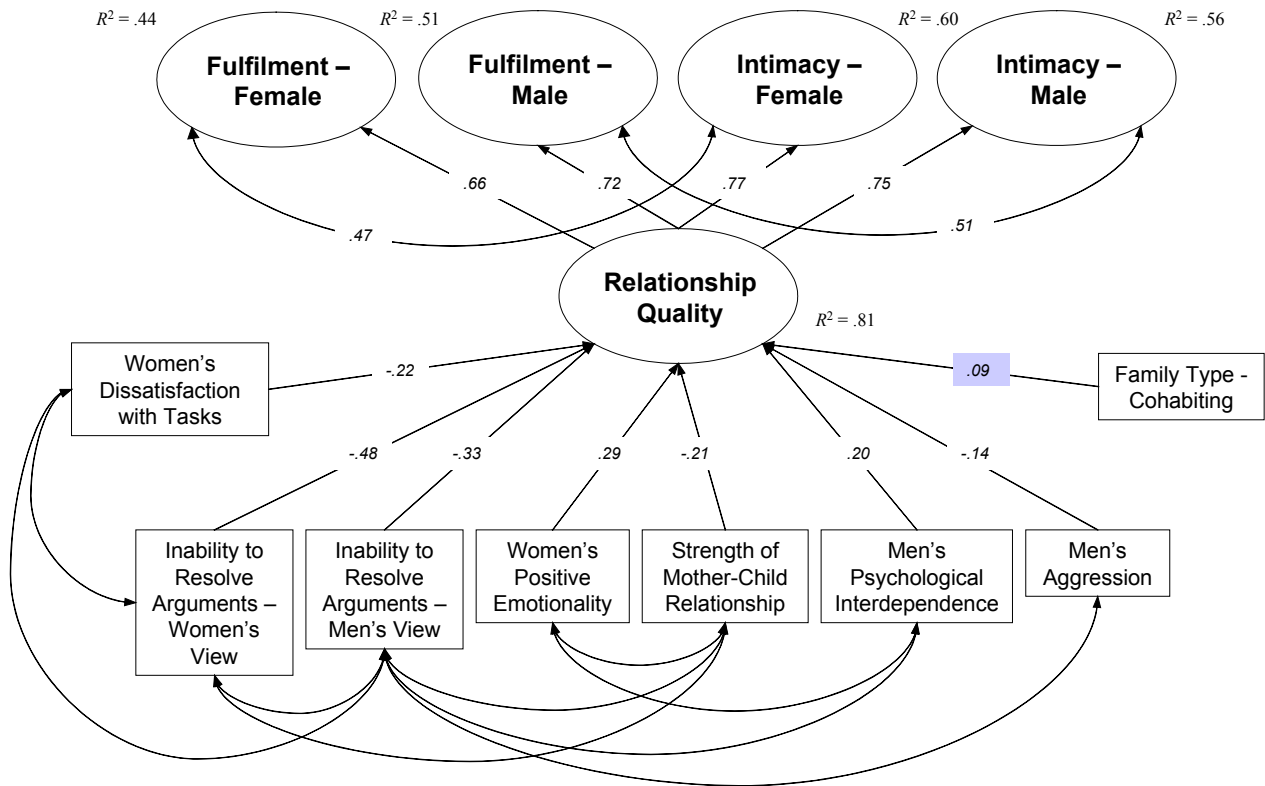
$R^2$ = .44
$R^2$ = .51
$R^2$ = .60
$R^2$ = .56

Fulfilment – Female

Fulfilment – Male

Intimacy – Female

Intimacy – Male

.66
.72
.77
.75
.47
.51

Relationship Quality

$R^2$ = .81

Women's Dissatisfaction with Tasks

-.22

.09

Family Type - Cohabiting

-.48
-.33
.29
-.21
.20
-.14

Inability to Resolve Arguments – Women's View

Inability to Resolve Arguments – Men's View

Women's Positive Emotionality

Strength of Mother-Child Relationship

Men's Psychological Interdependence

Men's Aggression